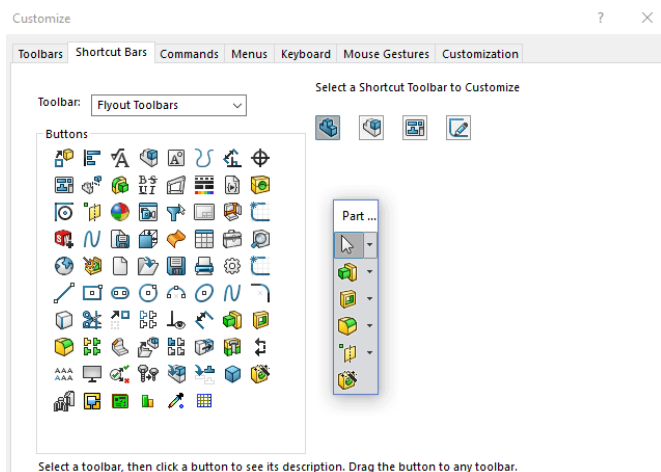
Customize

?

Toolbars | Shortcut Bars | Commands | Menus | Keyboard | Mouse Gestures | Customization

Select a Shortcut Toolbar to Customize

Toolbar: Flyout Toolbars

Buttons

Part ...

Select a toolbar, then click a button to see its description. Drag the button to any toolbar.